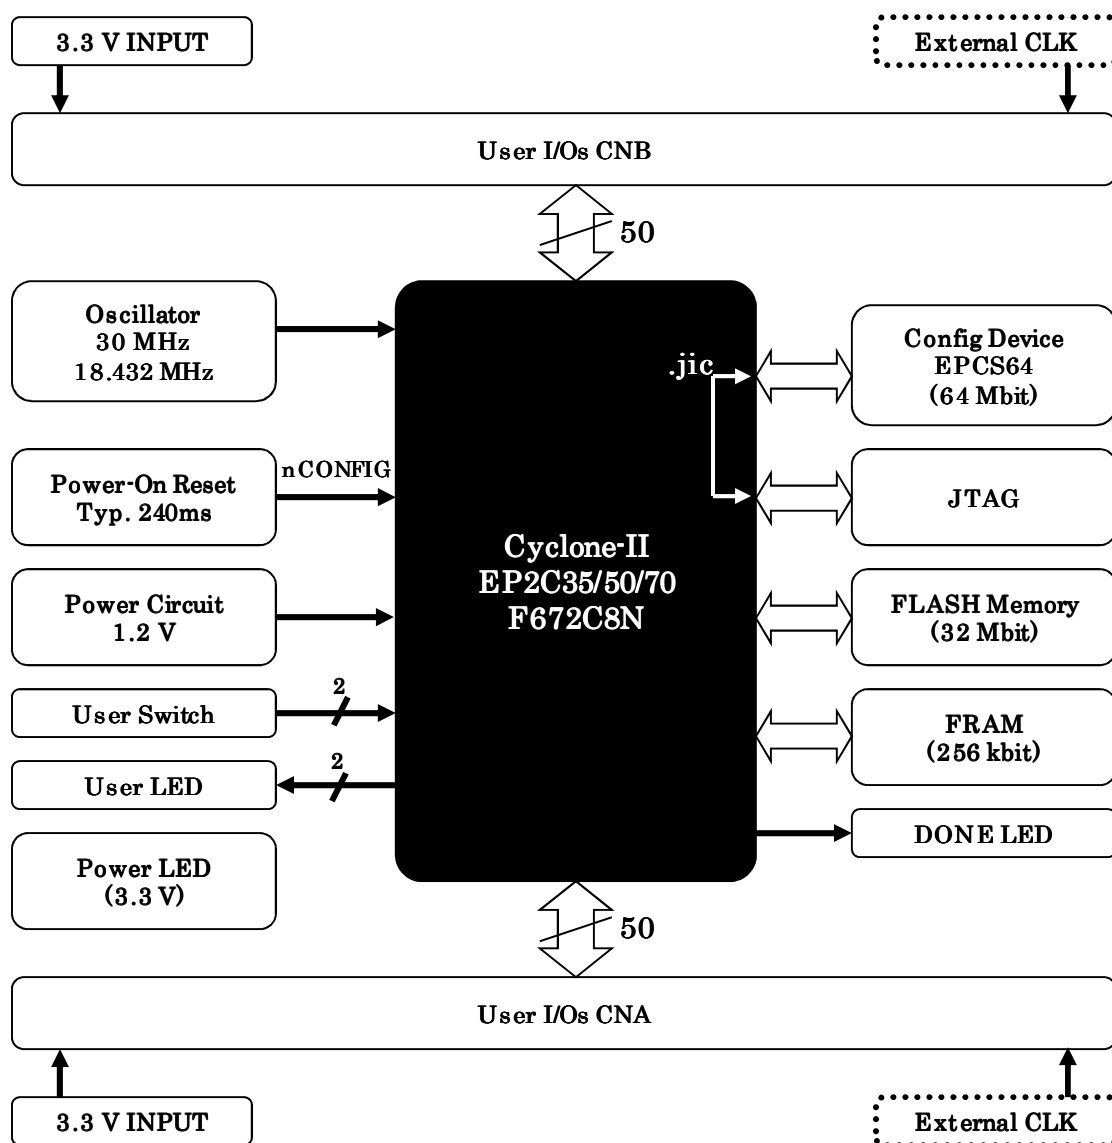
3.3 V INPUT

External CLK

User I/Os CNB

50

Oscillator
30 MHz
18.432 MHz

Power-On Reset
Typ. 240ms

nCONFIG

Power Circuit
1.2 V

2

User Switch

2

User LED

Power LED
(3.3 V)

Cyclone-II
EP2C35/50/70
F672C8N

.jic

Config Device
EPCS64
(64 Mbit)

JTAG

FLASH Memory
(32 Mbit)

FRAM
(256 kbit)

DONE LED

50

User I/Os CNA

3.3 V INPUT

External CLK